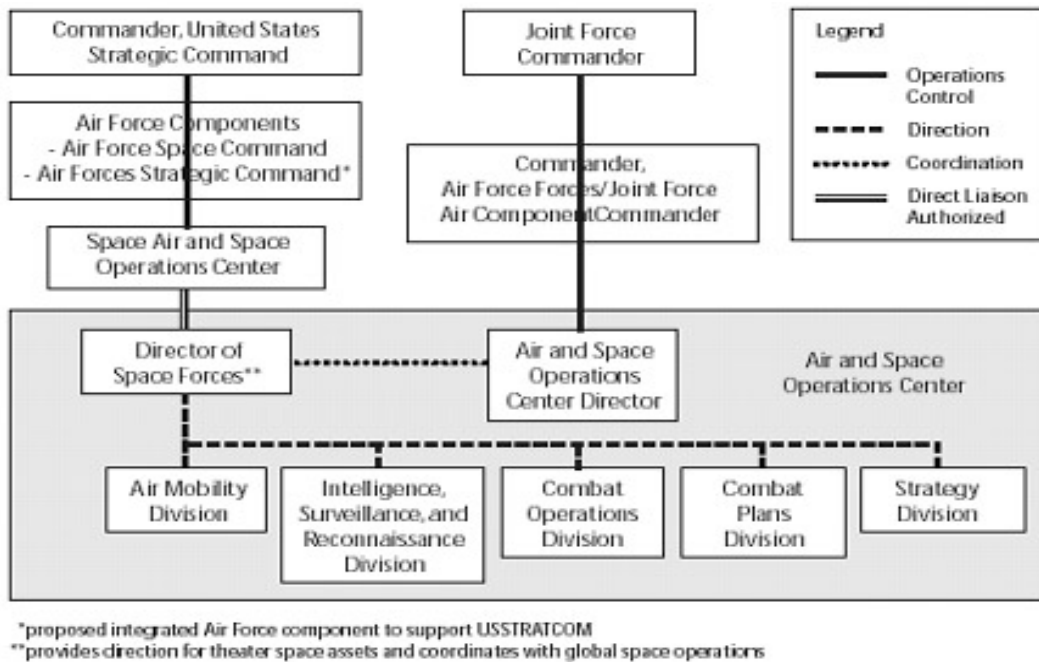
Commander, United States Strategic Command

Joint Force Commander

Legend

Operations Control

Direction

Coordination

Direct Liaison Authorized

Air Force Components
- Air Force Space Command
- Air Forces Strategic Command*

Commander, Air Force Forces/Joint Force Air ComponentCommander

Space Air and Space Operations Center

Director of Space Forces**

Air and Space Operations Center Director

Air and Space Operations Center

Air Mobility Division

Intelligence, Surveillance, and Reconnaissance Division

Combat Operations Division

Combat Plans Division

Strategy Division

*proposed integrated Air Force component to support USSTRATCOM
**provides direction for theater space assets and coordinates with global space operations